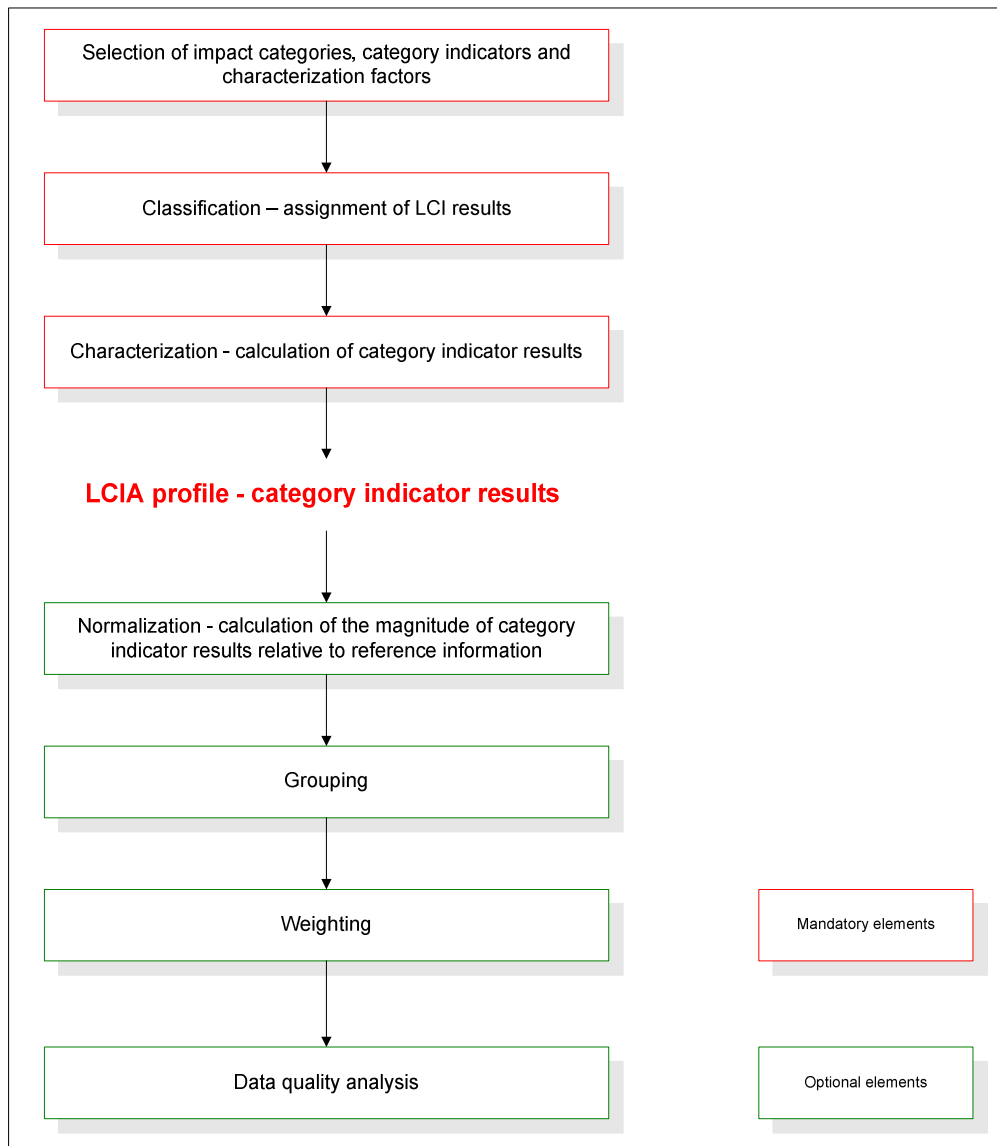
Selection of impact categories, category indicators and characterization factors

Classification – assignment of LCI results

Characterization - calculation of category indicator results

LCIA profile - category indicator results

Normalization - calculation of the magnitude of category indicator results relative to reference information

Grouping

Weighting

Mandatory elements

Data quality analysis

Optional elements